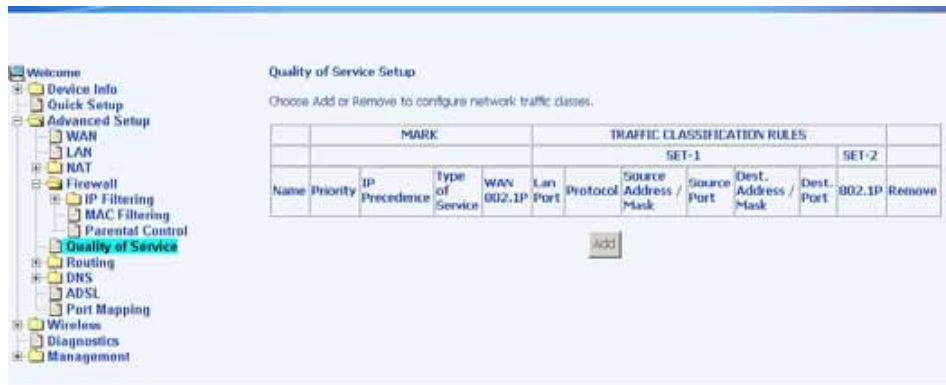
Welcome
Device Info
Quick Setup
Advanced Setup
WAN
LAN
NAT
Firewall
IP Filtering
MAC Filtering
Parental Control
Quality of Service
Routing
DNS
ADSL
Port Mapping
Wireless
Diagnostics
Management

Quality of Service Setup

Choose Add or Remove to configure network traffic classes.

| | MARK | | | | TRAFFIC CLASSIFICATION RULES | | | | | | | |
|---|---|---|---|---|---|---|---|---|---|---|---|---|
| | | | | | SET-1 | | | | | | SET-2 | |
| Name | Priority | IP Precedence | Type of Service | WAN 802.1P | Lan Port | Protocol | Source Address / Mask | Source Port | Dest. Address / Mask | Dest. Port | 802.1P | Remove |

Add